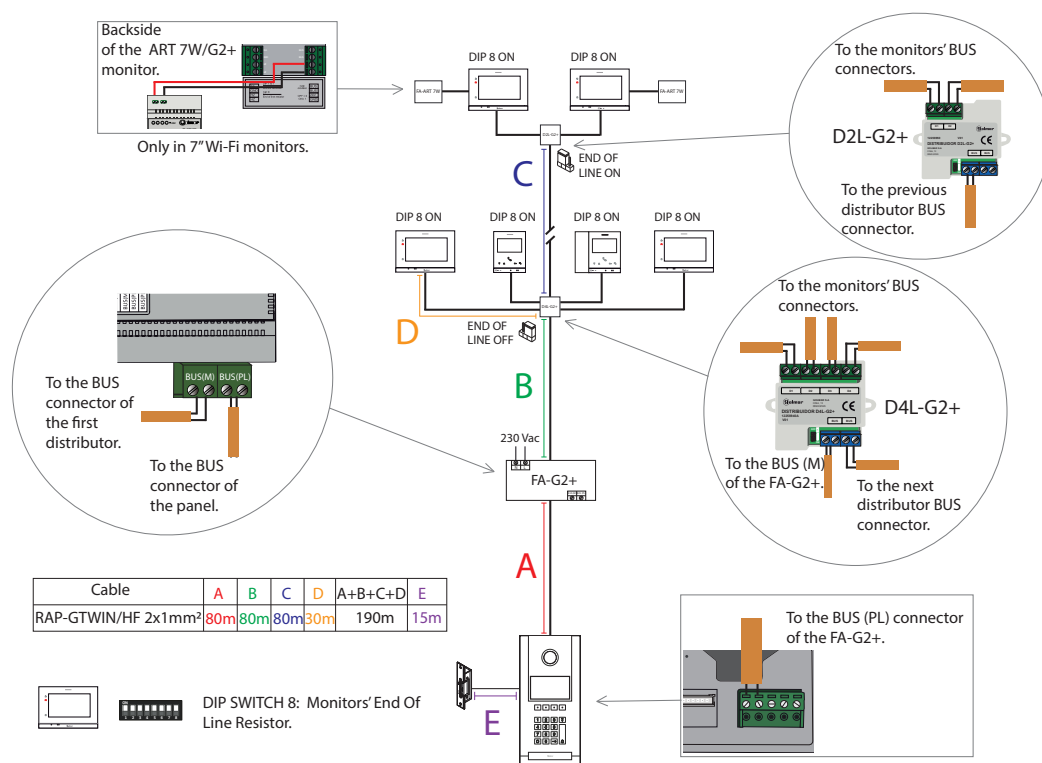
Backside of the ART 7W/G2+ monitor.

Only in 7" Wi-Fi monitors.

DIP 8 ON

DIP 8 ON

FA-ART 7W

FA-ART 7W

D2L-G2+

END OF LINE ON

C

To the monitors' BUS connectors.

D2L-G2+

To the previous distributor BUS connector.

DIP 8 ON

DIP 8 ON

DIP 8 ON

DIP 8 ON

D4L-G2+

D

END OF LINE OFF

B

To the monitors' BUS connectors.

D4L-G2+

To the BUS (M) of the FA-G2+.

To the next distributor BUS connector.

BUS(M) BUS(PL)

To the BUS connector of the first distributor.

To the BUS connector of the panel.

230 Vac

FA-G2+

A

| Cable | A | B | C | D | A+B+C+D | E |
|---|---|---|---|---|---|---|
| RAP-GTWIN/HF 2x1mm² | 80m | 80m | 80m | 30m | 190m | 15m |

DIP SWITCH 8: Monitors' End Of Line Resistor.

E

To the BUS (PL) connector of the FA-G2+.